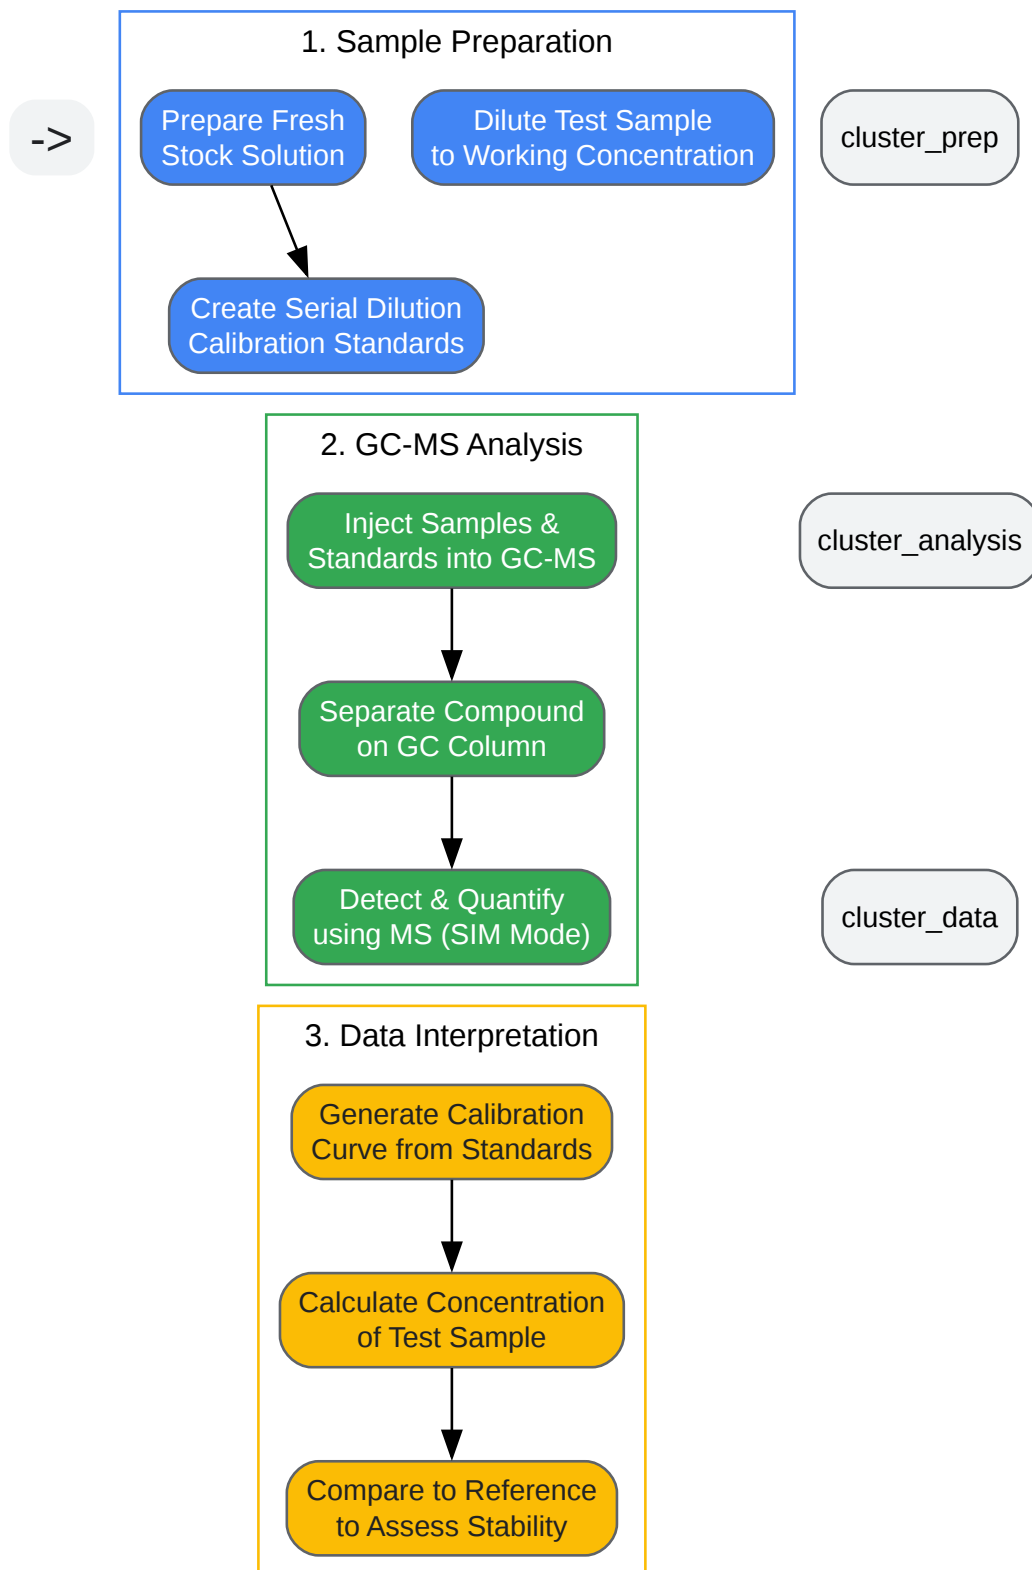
->

1. Sample Preparation

Prepare Fresh Stock Solution

Dilute Test Sample to Working Concentration

Create Serial Dilution Calibration Standards

cluster_prep

2. GC-MS Analysis

Inject Samples & Standards into GC-MS

Separate Compound on GC Column

Detect & Quantify using MS (SIM Mode)

cluster_analysis

cluster_data

3. Data Interpretation

Generate Calibration Curve from Standards

Calculate Concentration of Test Sample

Compare to Reference to Assess Stability